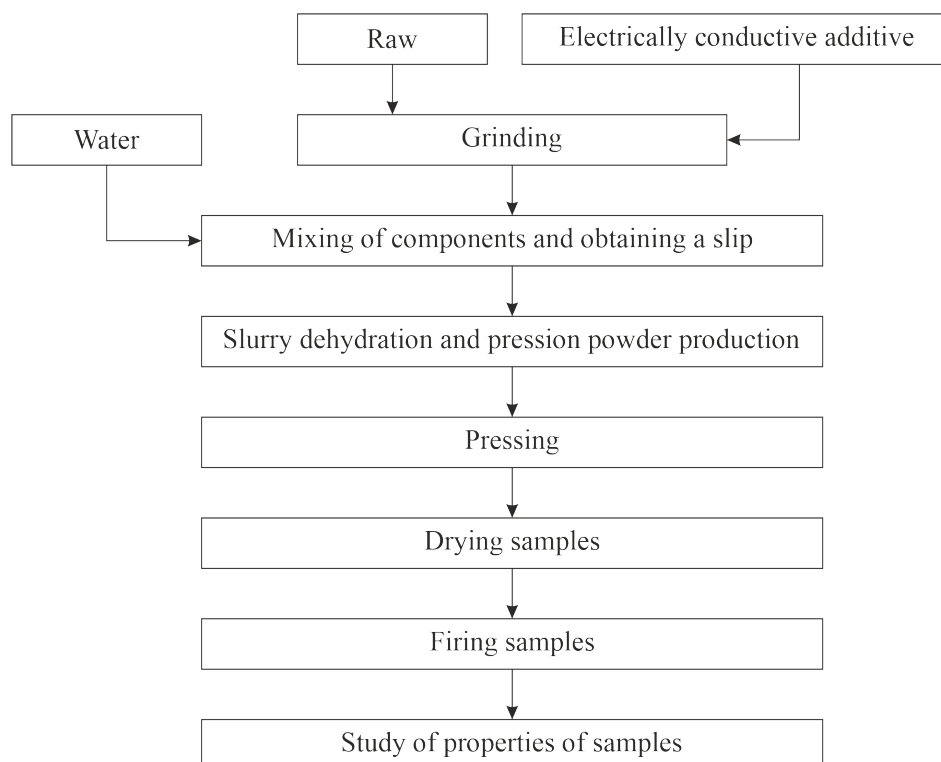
Raw

Electrically conductive additive

Water

Grinding

Mixing of components and obtaining a slip

Slurry dehydration and pression powder production

Pressing

Drying samples

Firing samples

Study of properties of samples